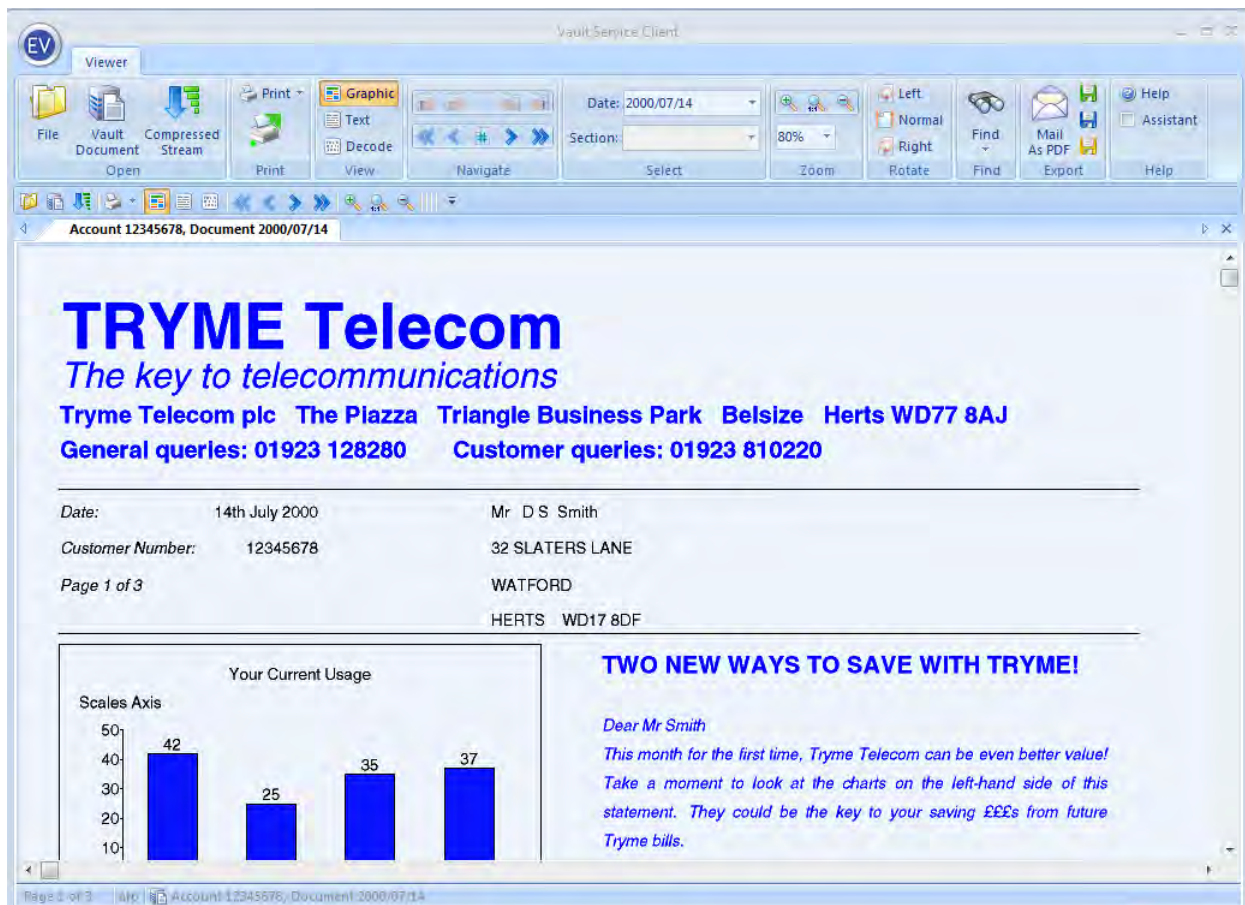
Vault Service Client

EV

Viewer

File
Vault Document
Compressed Stream
Open

Print
Print

Graphic
Text
Decode
View

Navigate

Date: 2000/07/14
Section:
Select

80%
Zoom

Left
Normal
Right
Rotate

Find
Find

Mail As PDF
Export

Help
Assistant
Help

Account 12345678, Document 2000/07/14

TRYME Telecom
The key to telecommunications
Tryme Telecom plc The Piazza Triangle Business Park Belsize Herts WD77 8AJ
General queries: 01923 128280 Customer queries: 01923 810220

Date: 14th July 2000
Customer Number: 12345678
Page 1 of 3

Mr D S Smith
32 SLATERS LANE
WATFORD
HERTS WD17 8DF

Your Current Usage
Scales Axis
50
40
30
20
10
42
25
35
37

TWO NEW WAYS TO SAVE WITH TRYME!

Dear Mr Smith
This month for the first time, Tryme Telecom can be even better value! Take a moment to look at the charts on the left-hand side of this statement. They could be the key to your saving £££s from future Tryme bills.

Page 1 of 3 | Account 12345678, Document 2000/07/14